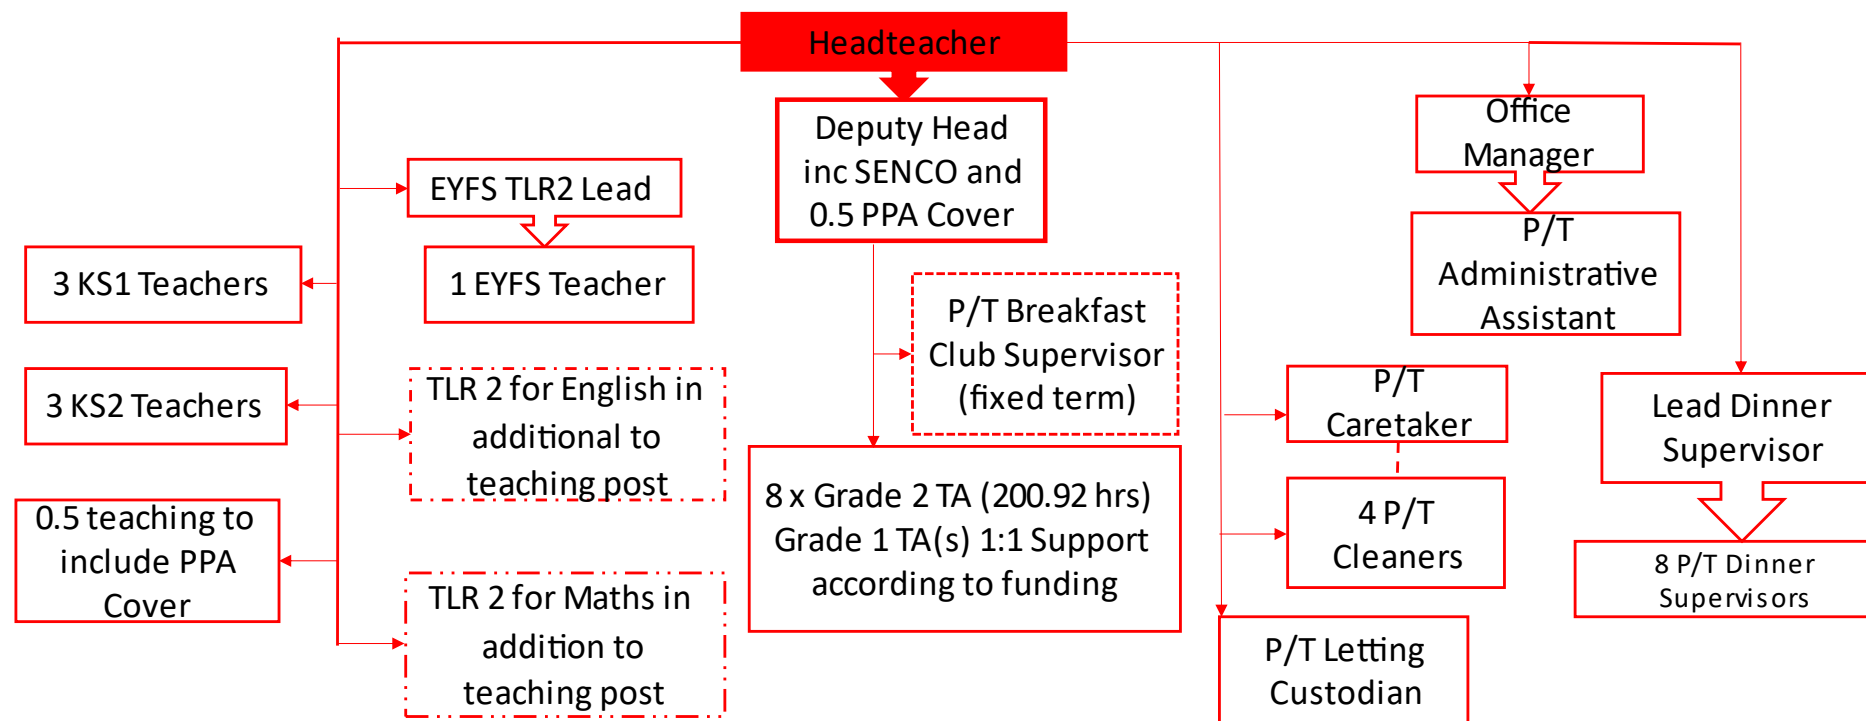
Headteacher

Deputy Head inc SENCO and 0.5 PPA Cover

EYFS TLR2 Lead

1 EYFS Teacher

3 KS1 Teachers

3 KS2 Teachers

TLR 2 for English in additional to teaching post

0.5 teaching to include PPA Cover

TLR 2 for Maths in addition to teaching post

P/T Breakfast Club Supervisor (fixed term)

8 x Grade 2 TA (200.92 hrs) Grade 1 TA(s) 1:1 Support according to funding

Office Manager

P/T Administrative Assistant

P/T Caretaker

4 P/T Cleaners

P/T Letting Custodian

Lead Dinner Supervisor

8 P/T Dinner Supervisors